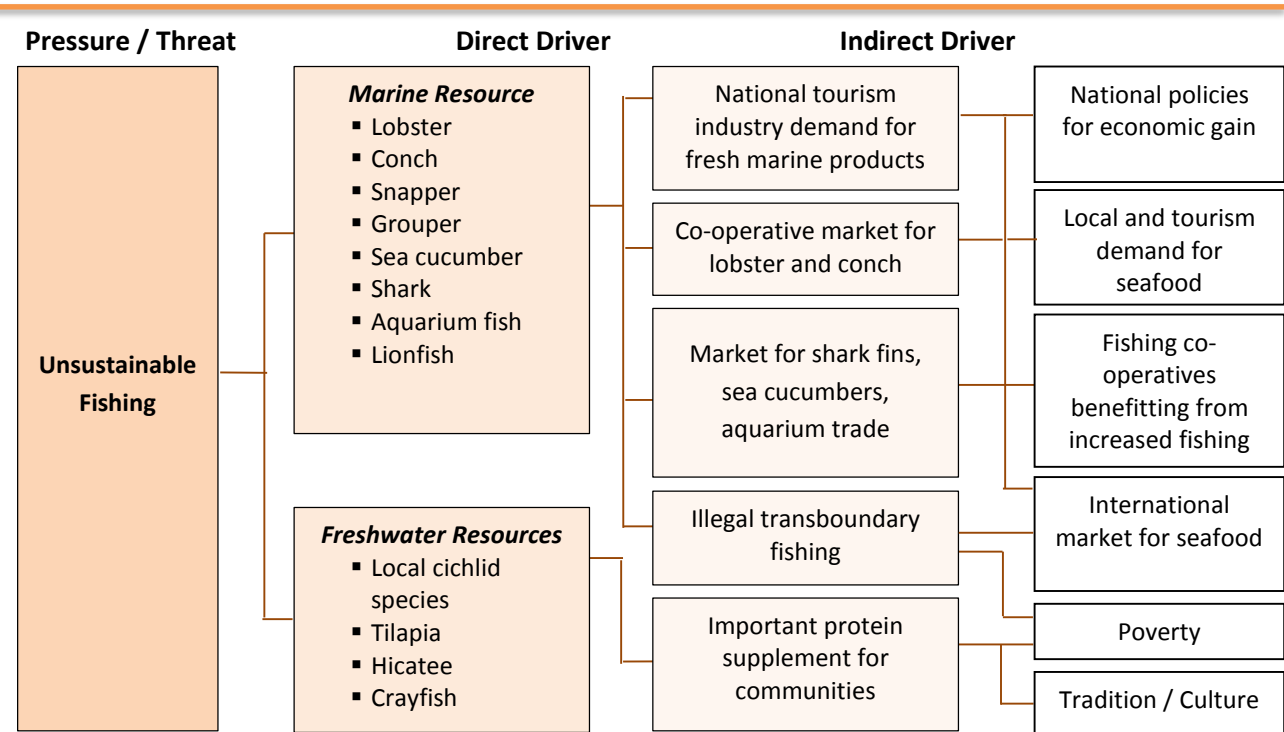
Pressure / Threat

Direct Driver

Indirect Driver

Unsustainable Fishing

*Marine Resource*
- Lobster
- Conch
- Snapper
- Grouper
- Sea cucumber
- Shark
- Aquarium fish
- Lionfish

*Freshwater Resources*
- Local cichlid species
- Tilapia
- Hicatee
- Crayfish

National tourism industry demand for fresh marine products

Co-operative market for lobster and conch

Market for shark fins, sea cucumbers, aquarium trade

Illegal transboundary fishing

Important protein supplement for communities

National policies for economic gain

Local and tourism demand for seafood

Fishing co-operatives benefitting from increased fishing

International market for seafood

Poverty

Tradition / Culture